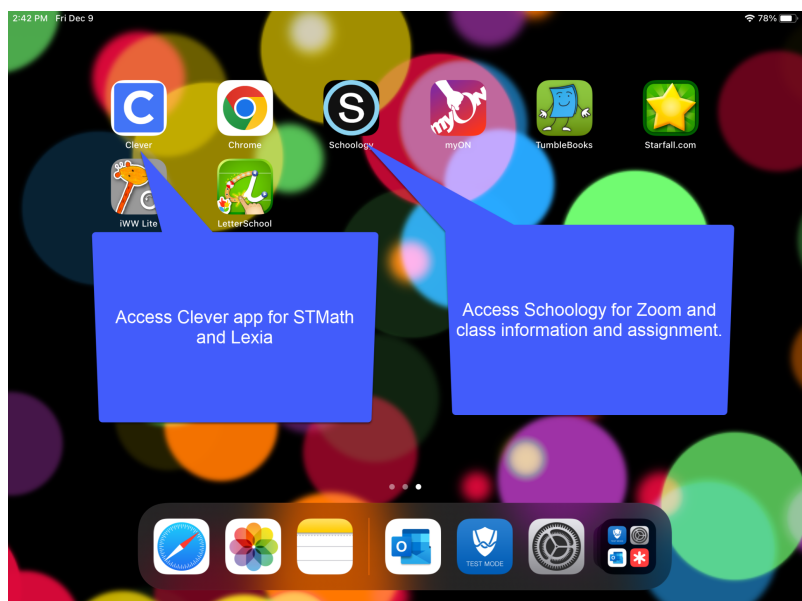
2:42 PM Fri Dec 9

78%

Clever

Chrome

Schoology

myON

TumbleBooks

Starfall.com

iWW Lite

LetterSchool

Access Clever app for STMath and Lexia

Access Schoology for Zoom and class information and assignment.

TEST MODE